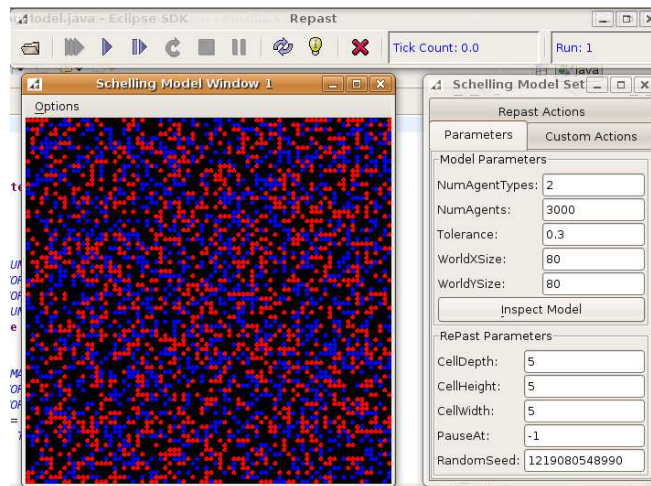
Model.java - Eclipse SDK
Repast
Tick Count: 0.0
Run: 1
Java
Schelling Model Window 1
Options
Schelling Model Set
Repast Actions
Parameters
Custom Actions
Model Parameters
NumAgentTypes: 2
NumAgents: 3000
Tolerance: 0.3
WorldXSize: 80
WorldYSize: 80
Inspect Model
RePast Parameters
CellDepth: 5
CellHeight: 5
CellWidth: 5
PauseAt: -1
RandomSeed: 1219080548990